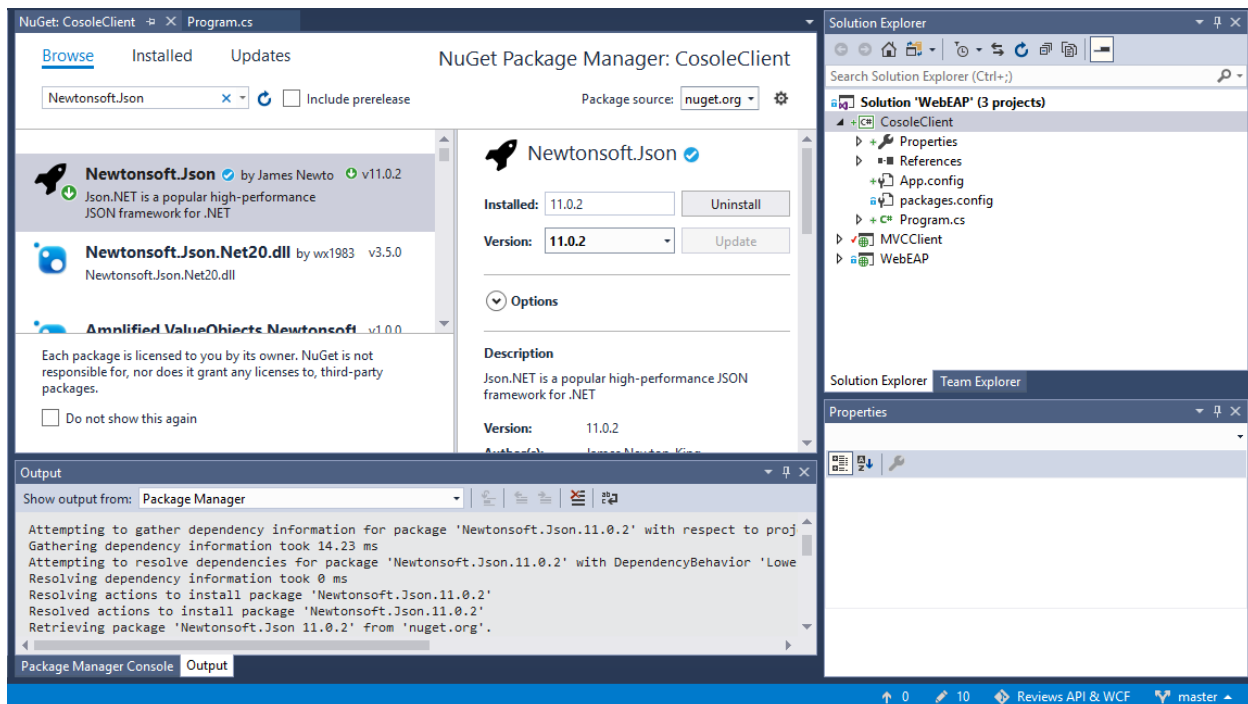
NuGet: CosoleClient Program.cs

Browse Installed Updates

NuGet Package Manager: CosoleClient

Newtonsoft.Json

Include prerelease

Package source: nuget.org

Newtonsoft.Json by James Newto v11.0.2
Json.NET is a popular high-performance JSON framework for .NET

Newtonsoft.Json.Net20.dll by wx1983 v3.5.0
Newtonsoft.Json.Net20.dll

Amplified.ValueObjects.Newtonsoft v1.0.0

Each package is licensed to you by its owner. NuGet is not responsible for, nor does it grant any licenses to, third-party packages.

Do not show this again

Newtonsoft.Json

Installed: 11.0.2 Uninstall

Version: 11.0.2 Update

Options

Description

Json.NET is a popular high-performance JSON framework for .NET

Version: 11.0.2

Author(s): James Newton-King

Solution Explorer

Search Solution Explorer (Ctrl+;)

Solution 'WebEAP' (3 projects)
CosoleClient
Properties
References
App.config
packages.config
Program.cs
MVCClient
WebEAP

Solution Explorer Team Explorer

Properties

Output

Show output from: Package Manager

Attempting to gather dependency information for package 'Newtonsoft.Json.11.0.2' with respect to proj
Gathering dependency information took 14.23 ms
Attempting to resolve dependencies for package 'Newtonsoft.Json.11.0.2' with DependencyBehavior 'Lowe
Resolving dependency information took 0 ms
Resolving actions to install package 'Newtonsoft.Json.11.0.2'
Resolved actions to install package 'Newtonsoft.Json.11.0.2'
Retrieving package 'Newtonsoft.Json 11.0.2' from 'nuget.org'.

Package Manager Console Output

0 10 Reviews API & WCF master